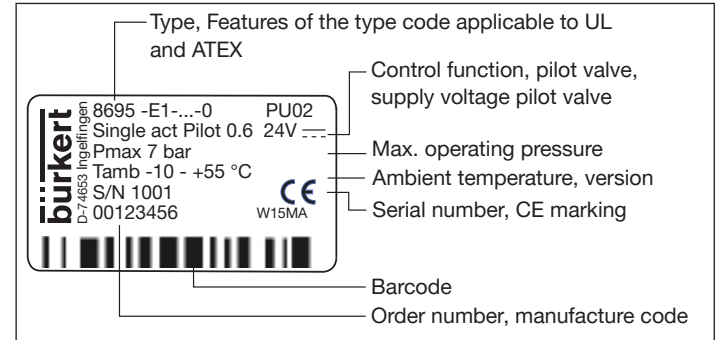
Type, Features of the type code applicable to UL and ATEX

Control function, pilot valve, supply voltage pilot valve

bürkert
D-74653 Ingelfingen

8695 -E1-...-0 PU02
Single act Pilot 0.6 24V $\overline{---}$
Pmax 7 bar
Tamb -10 - +55 °C
S/N 1001
00123456

CE
W15MA

Max. operating pressure

Ambient temperature, version

Serial number, CE marking

Barcode

Order number, manufacture code